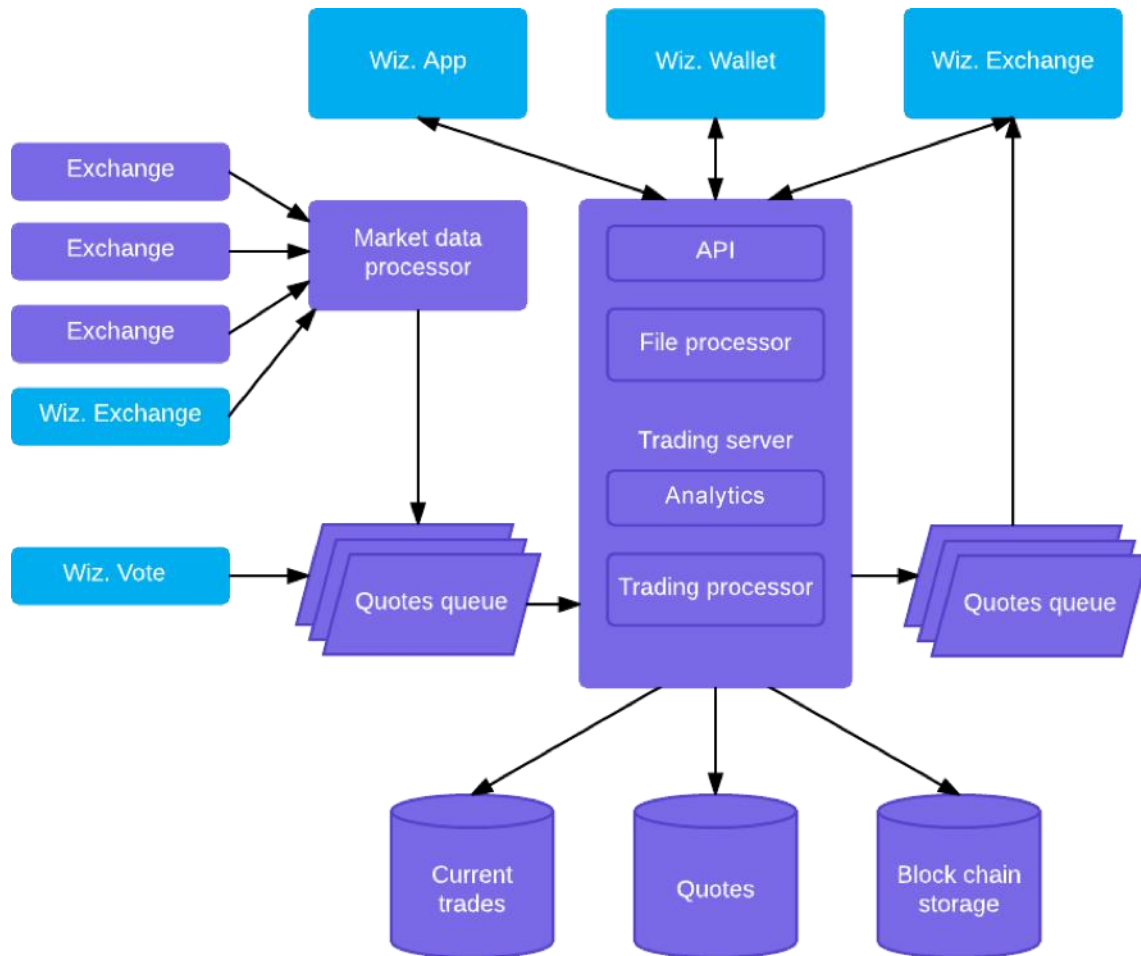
Wiz. App

Wiz. Wallet

Wiz. Exchange

Exchange

Exchange

Exchange

Wiz. Exchange

Market data processor

API

File processor

Trading server

Analytics

Trading processor

Wiz. Vote

Quotes queue

Quotes queue

Current trades

Quotes

Block chain storage